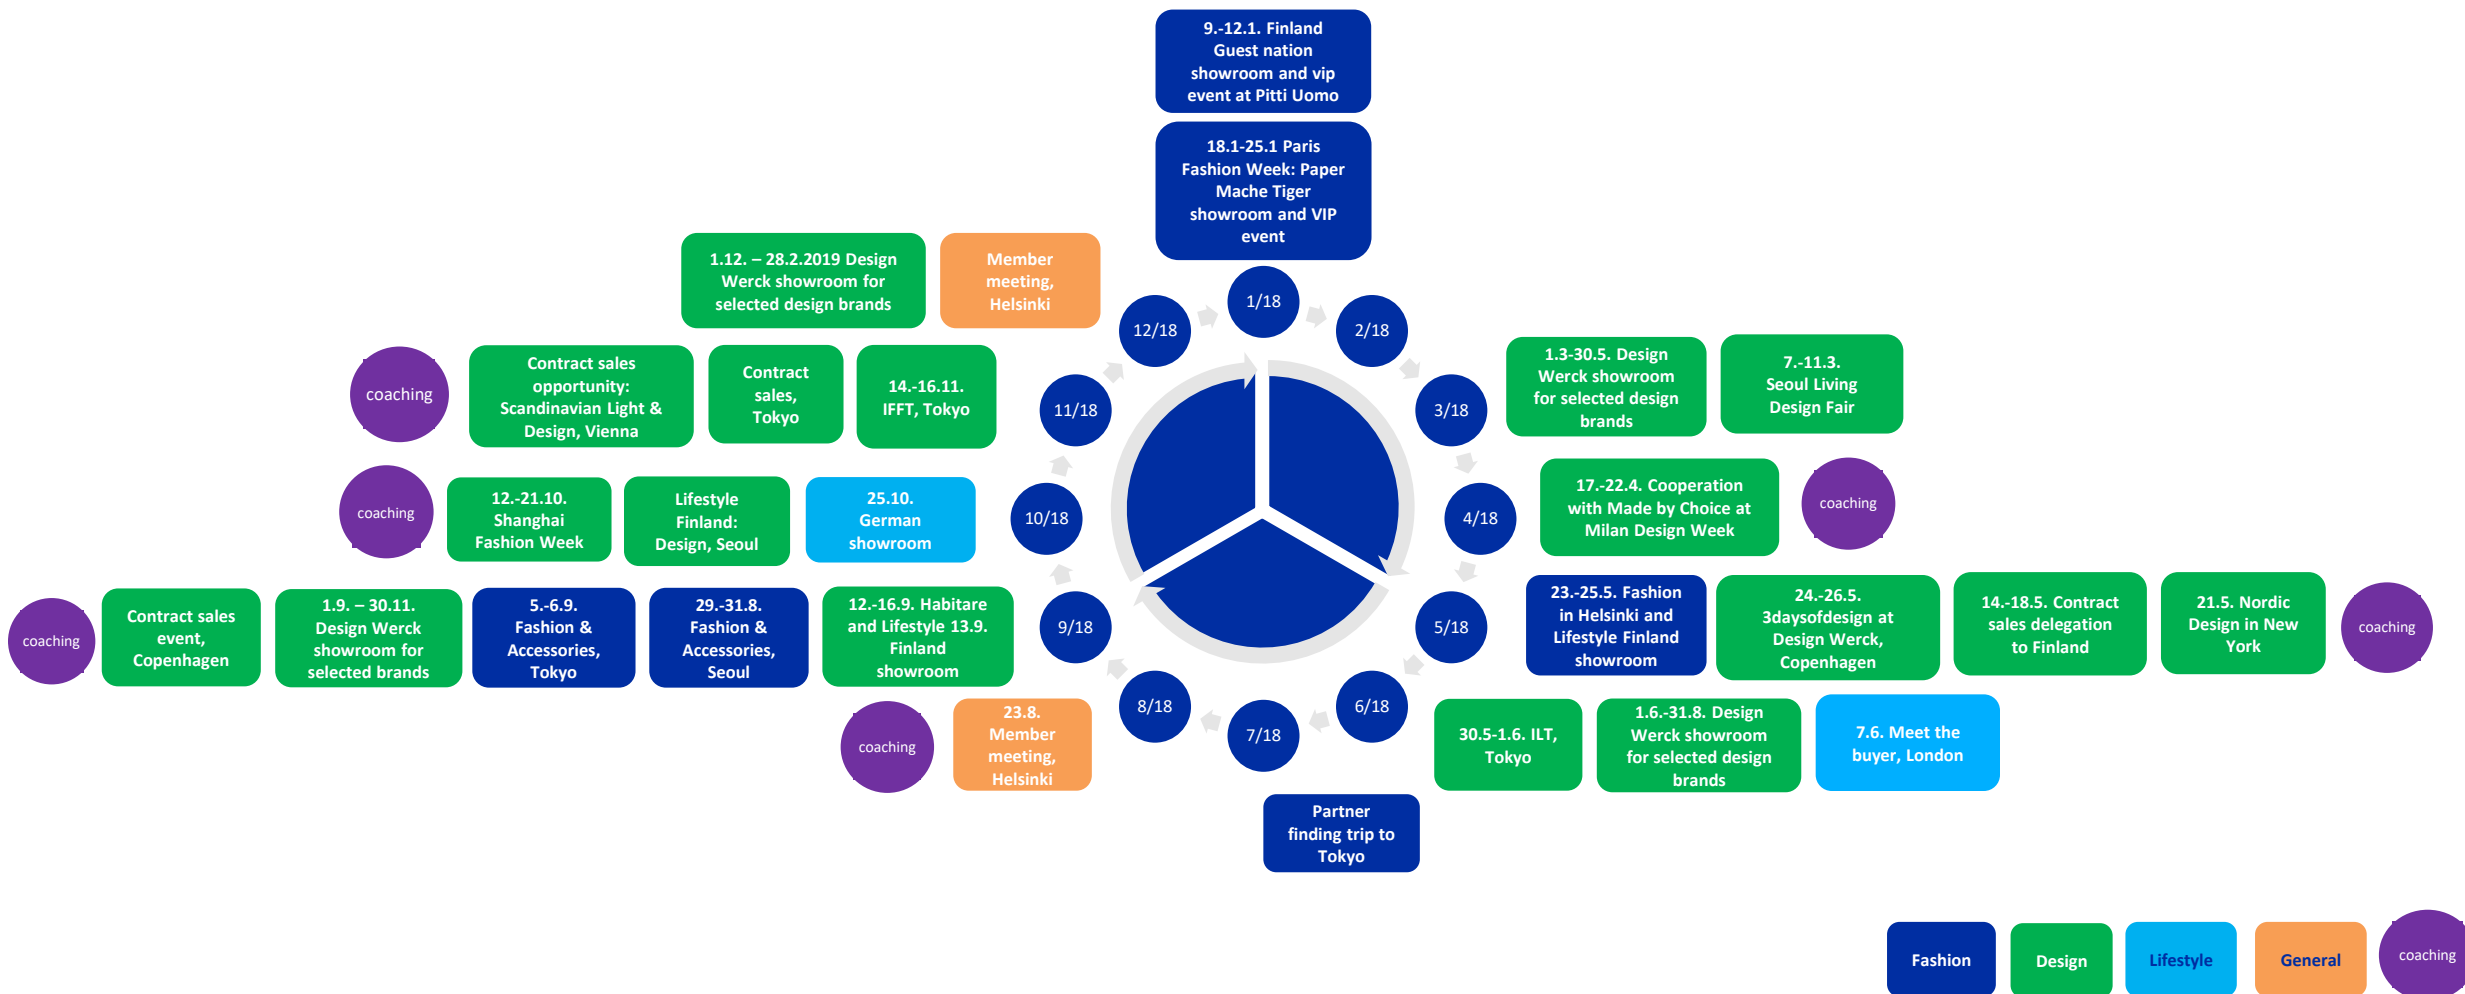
9.-12.1. Finland Guest nation showroom and vip event at Pitti Uomo

18.1-25.1 Paris Fashion Week: Paper Mache Tiger showroom and VIP event

1.12. – 28.2.2019 Design Werck showroom for selected design brands

Member meeting, Helsinki

1/18

2/18

12/18

coaching

Contract sales opportunity: Scandinavian Light & Design, Vienna

Contract sales, Tokyo

14.-16.11. IFFT, Tokyo

11/18

3/18

1.3-30.5. Design Werck showroom for selected design brands

7.-11.3. Seoul Living Design Fair

coaching

12.-21.10. Shanghai Fashion Week

Lifestyle Finland: Design, Seoul

25.10. German showroom

10/18

4/18

17.-22.4. Cooperation with Made by Choice at Milan Design Week

coaching

coaching

Contract sales event, Copenhagen

1.9. – 30.11. Design Werck showroom for selected brands

5.-6.9. Fashion & Accessories, Tokyo

29.-31.8. Fashion & Accessories, Seoul

12.-16.9. Habitare and Lifestyle 13.9. Finland showroom

9/18

5/18

23.-25.5. Fashion in Helsinki and Lifestyle Finland showroom

24.-26.5. 3daysofdesign at Design Werck, Copenhagen

14.-18.5. Contract sales delegation to Finland

21.5. Nordic Design in New York

coaching

coaching

23.8. Member meeting, Helsinki

8/18

7/18

6/18

30.5-1.6. ILT, Tokyo

1.6.-31.8. Design Werck showroom for selected design brands

7.6. Meet the buyer, London

Partner finding trip to Tokyo

Fashion

Design

Lifestyle

General

coaching